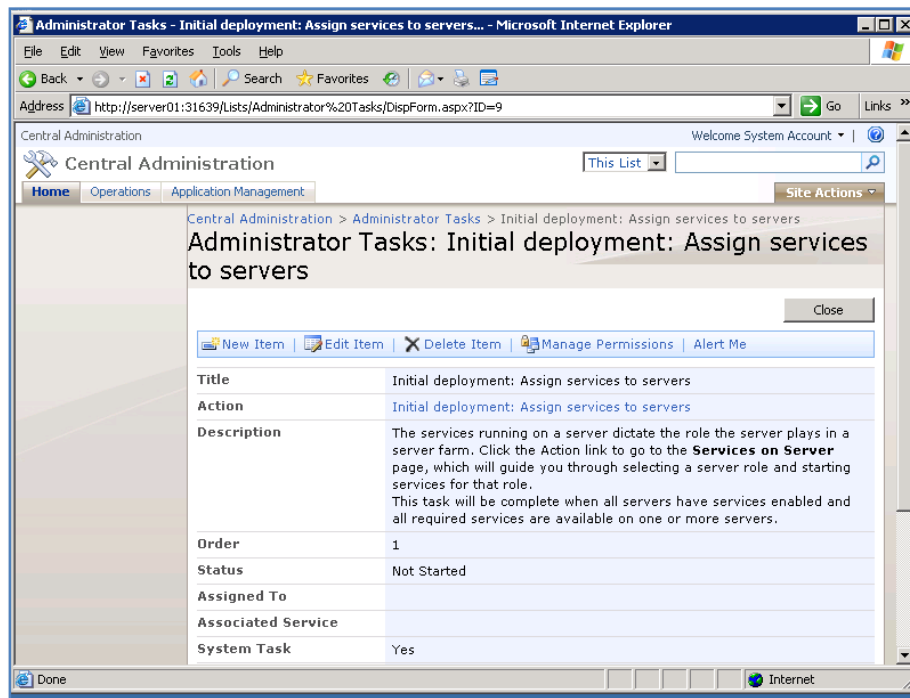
Administrator Tasks - Initial deployment: Assign services to servers... - Microsoft Internet Explorer

File Edit View Favorites Tools Help

Back Search Favorites

Address http://server01:31639/Lists/Administrator%20Tasks/DispForm.aspx?ID=9 Go Links »

Central Administration

Welcome System Account ▾ |

Central Administration

This List

Home Operations Application Management

Site Actions ▾

Central Administration > Administrator Tasks > Initial deployment: Assign services to servers

Administrator Tasks: Initial deployment: Assign services to servers

Close

New Item | Edit Item | Delete Item | Manage Permissions | Alert Me

| | |
|---|---|
| Title | Initial deployment: Assign services to servers |
| Action | Initial deployment: Assign services to servers |
| Description | The services running on a server dictate the role the server plays in a server farm. Click the Action link to go to the **Services on Server** page, which will guide you through selecting a server role and starting services for that role. This task will be complete when all servers have services enabled and all required services are available on one or more servers. |
| Order | 1 |
| Status | Not Started |
| Assigned To | |
| Associated Service | |
| System Task | Yes |

Done Internet